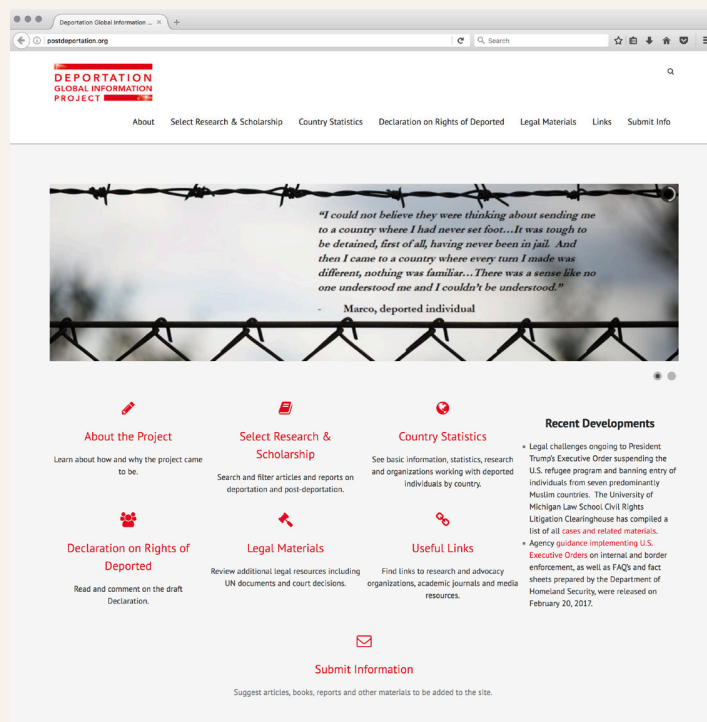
Deportation Global Information ... ×

postdeportation.org

Search

DEPORTATION
GLOBAL INFORMATION
PROJECT

About Select Research & Scholarship Country Statistics Declaration on Rights of Deported Legal Materials Links Submit Info

"I could not believe they were thinking about sending me to a country where I had never set foot…It was tough to be detained, first of all, having never been in jail. And then I came to a country where every turn I made was different, nothing was familiar…There was a sense like no one understood me and I couldn't be understood."

- Marco, deported individual

About the Project

Learn about how and why the project came to be.

Select Research & Scholarship

Search and filter articles and reports on deportation and post-deportation.

Country Statistics

See basic information, statistics, research and organizations working with deported individuals by country.

Recent Developments

- Legal challenges ongoing to President Trump's Executive Order suspending the U.S. refugee program and banning entry of individuals from seven predominantly Muslim countries. The University of Michigan Law School Civil Rights Litigation Clearinghouse has compiled a list of all cases and related materials.
- Agency guidance implementing U.S. Executive Orders on internal and border enforcement, as well as FAQ's and fact sheets prepared by the Department of Homeland Security, were released on February 20, 2017.

Declaration on Rights of Deported

Read and comment on the draft Declaration.

Legal Materials

Review additional legal resources including UN documents and court decisions.

Useful Links

Find links to research and advocacy organizations, academic journals and media resources.

Submit Information

Suggest articles, books, reports and other materials to be added to the site.